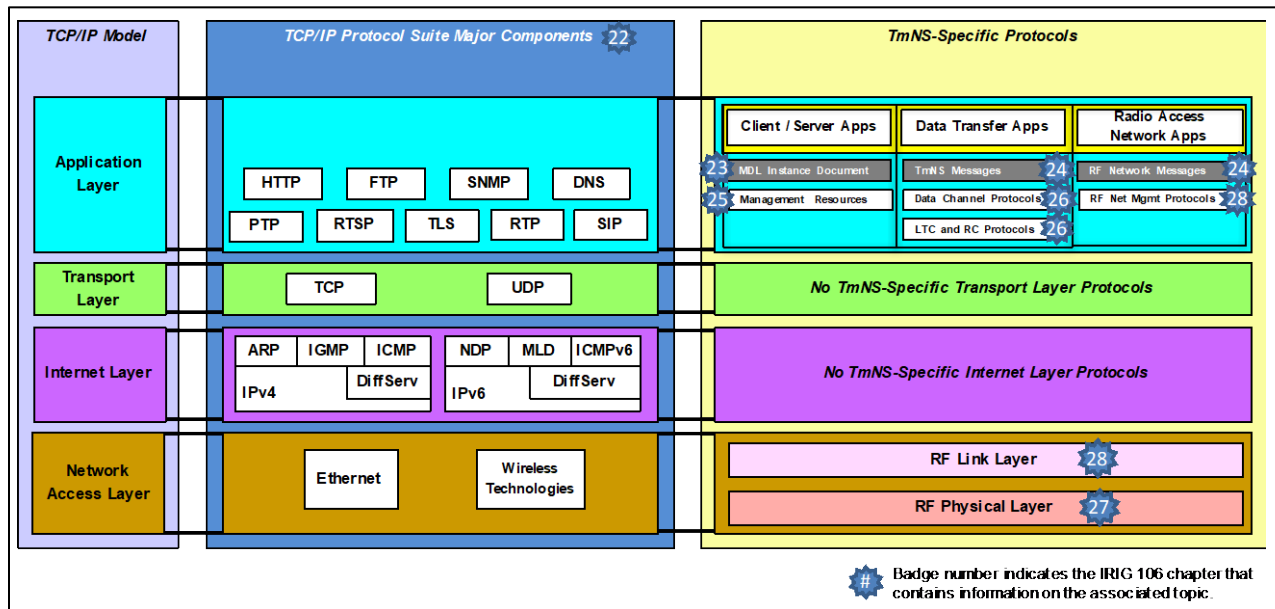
TCP/IP Model

TCP/IP Protocol Suite Major Components 22

TmNS-Specific Protocols

Application Layer

HTTP FTP SNMP DNS
PTP RTSP TLS RTP SIP

Client / Server Apps
23 MDL Instance Document
25 Management Resources

Data Transfer Apps
TmNS Messages 24
Data Channel Protocols 26
LTC and RC Protocols 26

Radio Access Network Apps
RF Network Messages 24
RF Net Mgmt Protocols 28

Transport Layer

TCP UDP

No TmNS-Specific Transport Layer Protocols

Internet Layer

ARP IGMP ICMP
IPv4 DiffServ

NDP MLD ICMPv6
IPv6 DiffServ

No TmNS-Specific Internet Layer Protocols

Network Access Layer

Ethernet

Wireless Technologies

RF Link Layer 28

RF Physical Layer 27

# Badge number indicates the IRIG 106 chapter that contains information on the associated topic.